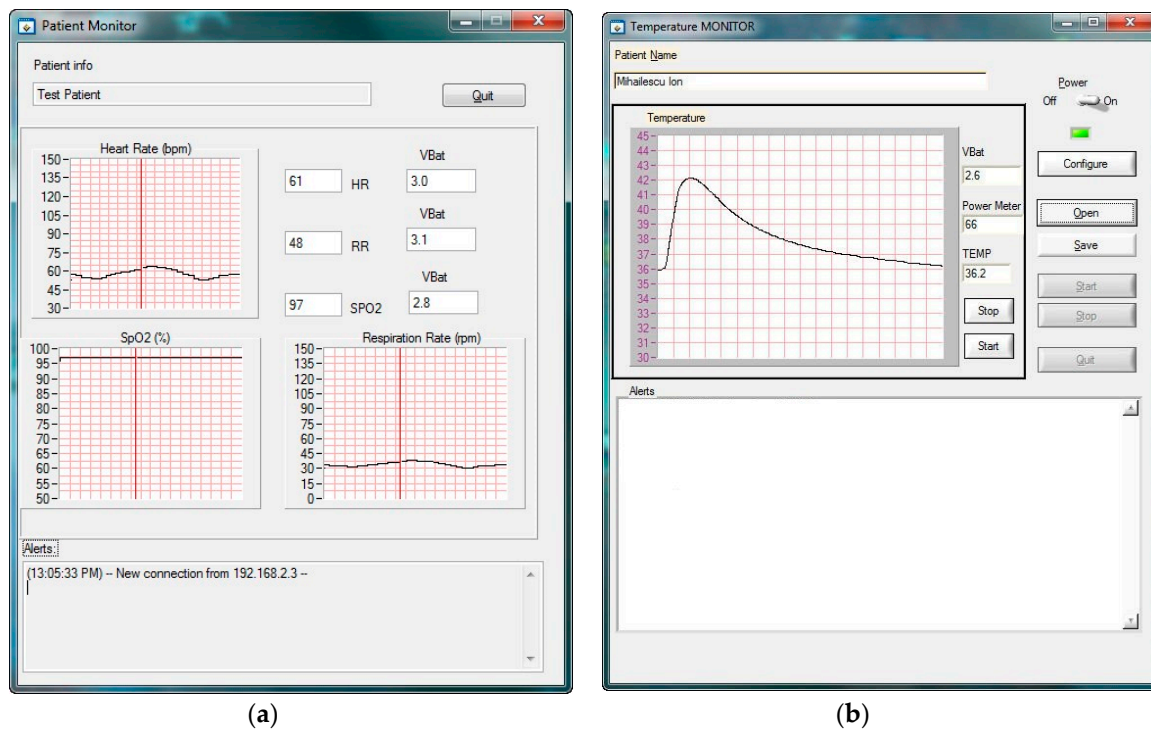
Patient Monitor

Patient info

Test Patient

Quit

Heart Rate (bpm)
150
135
120
105
90
75
60
45
30

61 HR
VBat
3.0

48 RR
VBat
3.1

97 SPO2
VBat
2.8

SpO2 (%)
100
95
90
85
80
75
70
65
60
55
50

Respiration Rate (rpm)
150
135
120
105
90
75
60
45
30
15
0

Alerts:

(13:05:33 PM) -- New connection from 192.168.2.3 --

(a)

Temperature MONITOR

Patient Name

Mihailescu Ion

Power
Off On

Temperature
45
44
43
42
41
40
39
38
37
36
35
34
33
32
31
30

VBat
2.6

Power Meter
66

TEMP
36.2

Stop

Start

Configure

Open

Save

Start

Stop

Quit

Alerts

(b)